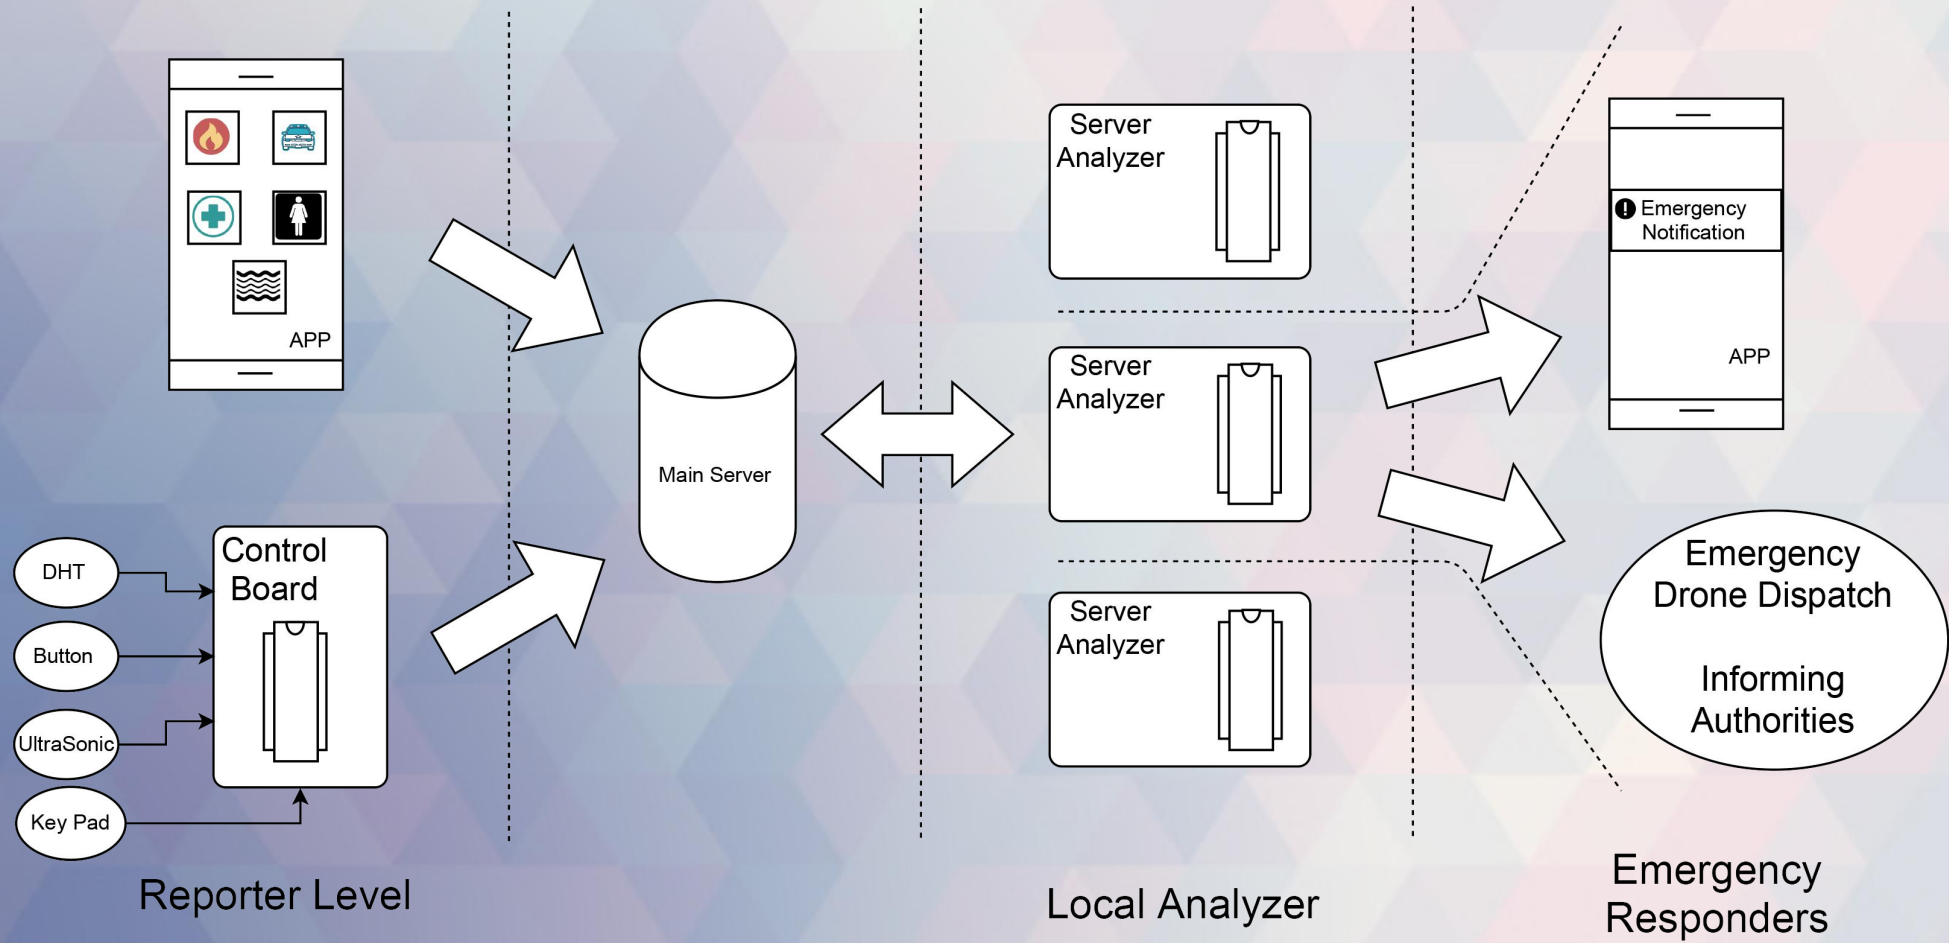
APP

Control Board

DHT

Button

UltraSonic

Key Pad

Reporter Level

Main Server

Server Analyzer

Server Analyzer

Server Analyzer

Local Analyzer

Emergency Notification

APP

Emergency Drone Dispatch

Informing Authorities

Emergency Responders